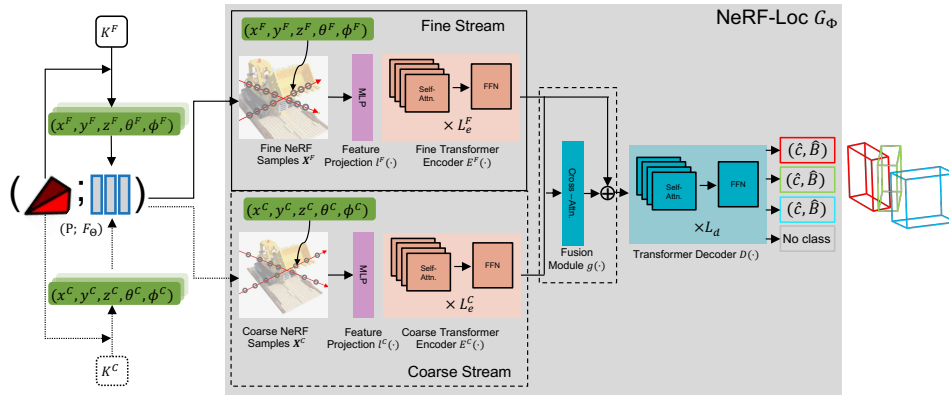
NeRF-Loc $G_\Phi$

$K^F$

$(x^F, y^F, z^F, \theta^F, \phi^F)$

$(\quad ; \quad)$

(P; $F_\Theta$)

$(x^C, y^C, z^C, \theta^C, \phi^C)$

$K^C$

Fine Stream

$(x^F, y^F, z^F, \theta^F, \phi^F)$

Fine NeRF Samples $\boldsymbol{X}^F$

MLP

Feature Projection $l^F(\cdot)$

Self-Attn.

FFN

$\times L_e^F$

Fine Transformer Encoder $E^F(\cdot)$

$(x^C, y^C, z^C, \theta^C, \phi^C)$

Coarse NeRF Samples $\boldsymbol{X}^C$

MLP

Feature Projection $l^C(\cdot)$

Self-Attn.

FFN

$\times L_e^C$

Coarse Transformer Encoder $E^C(\cdot)$

Coarse Stream

Cross-Attn.

Fusion Module $g(\cdot)$

$\oplus$

Self-Attn.

FFN

$\times L_d$

Transformer Decoder $D(\cdot)$

$(\hat{c}, \hat{B})$

$(\hat{c}, \hat{B})$

$(\hat{c}, \hat{B})$

No class